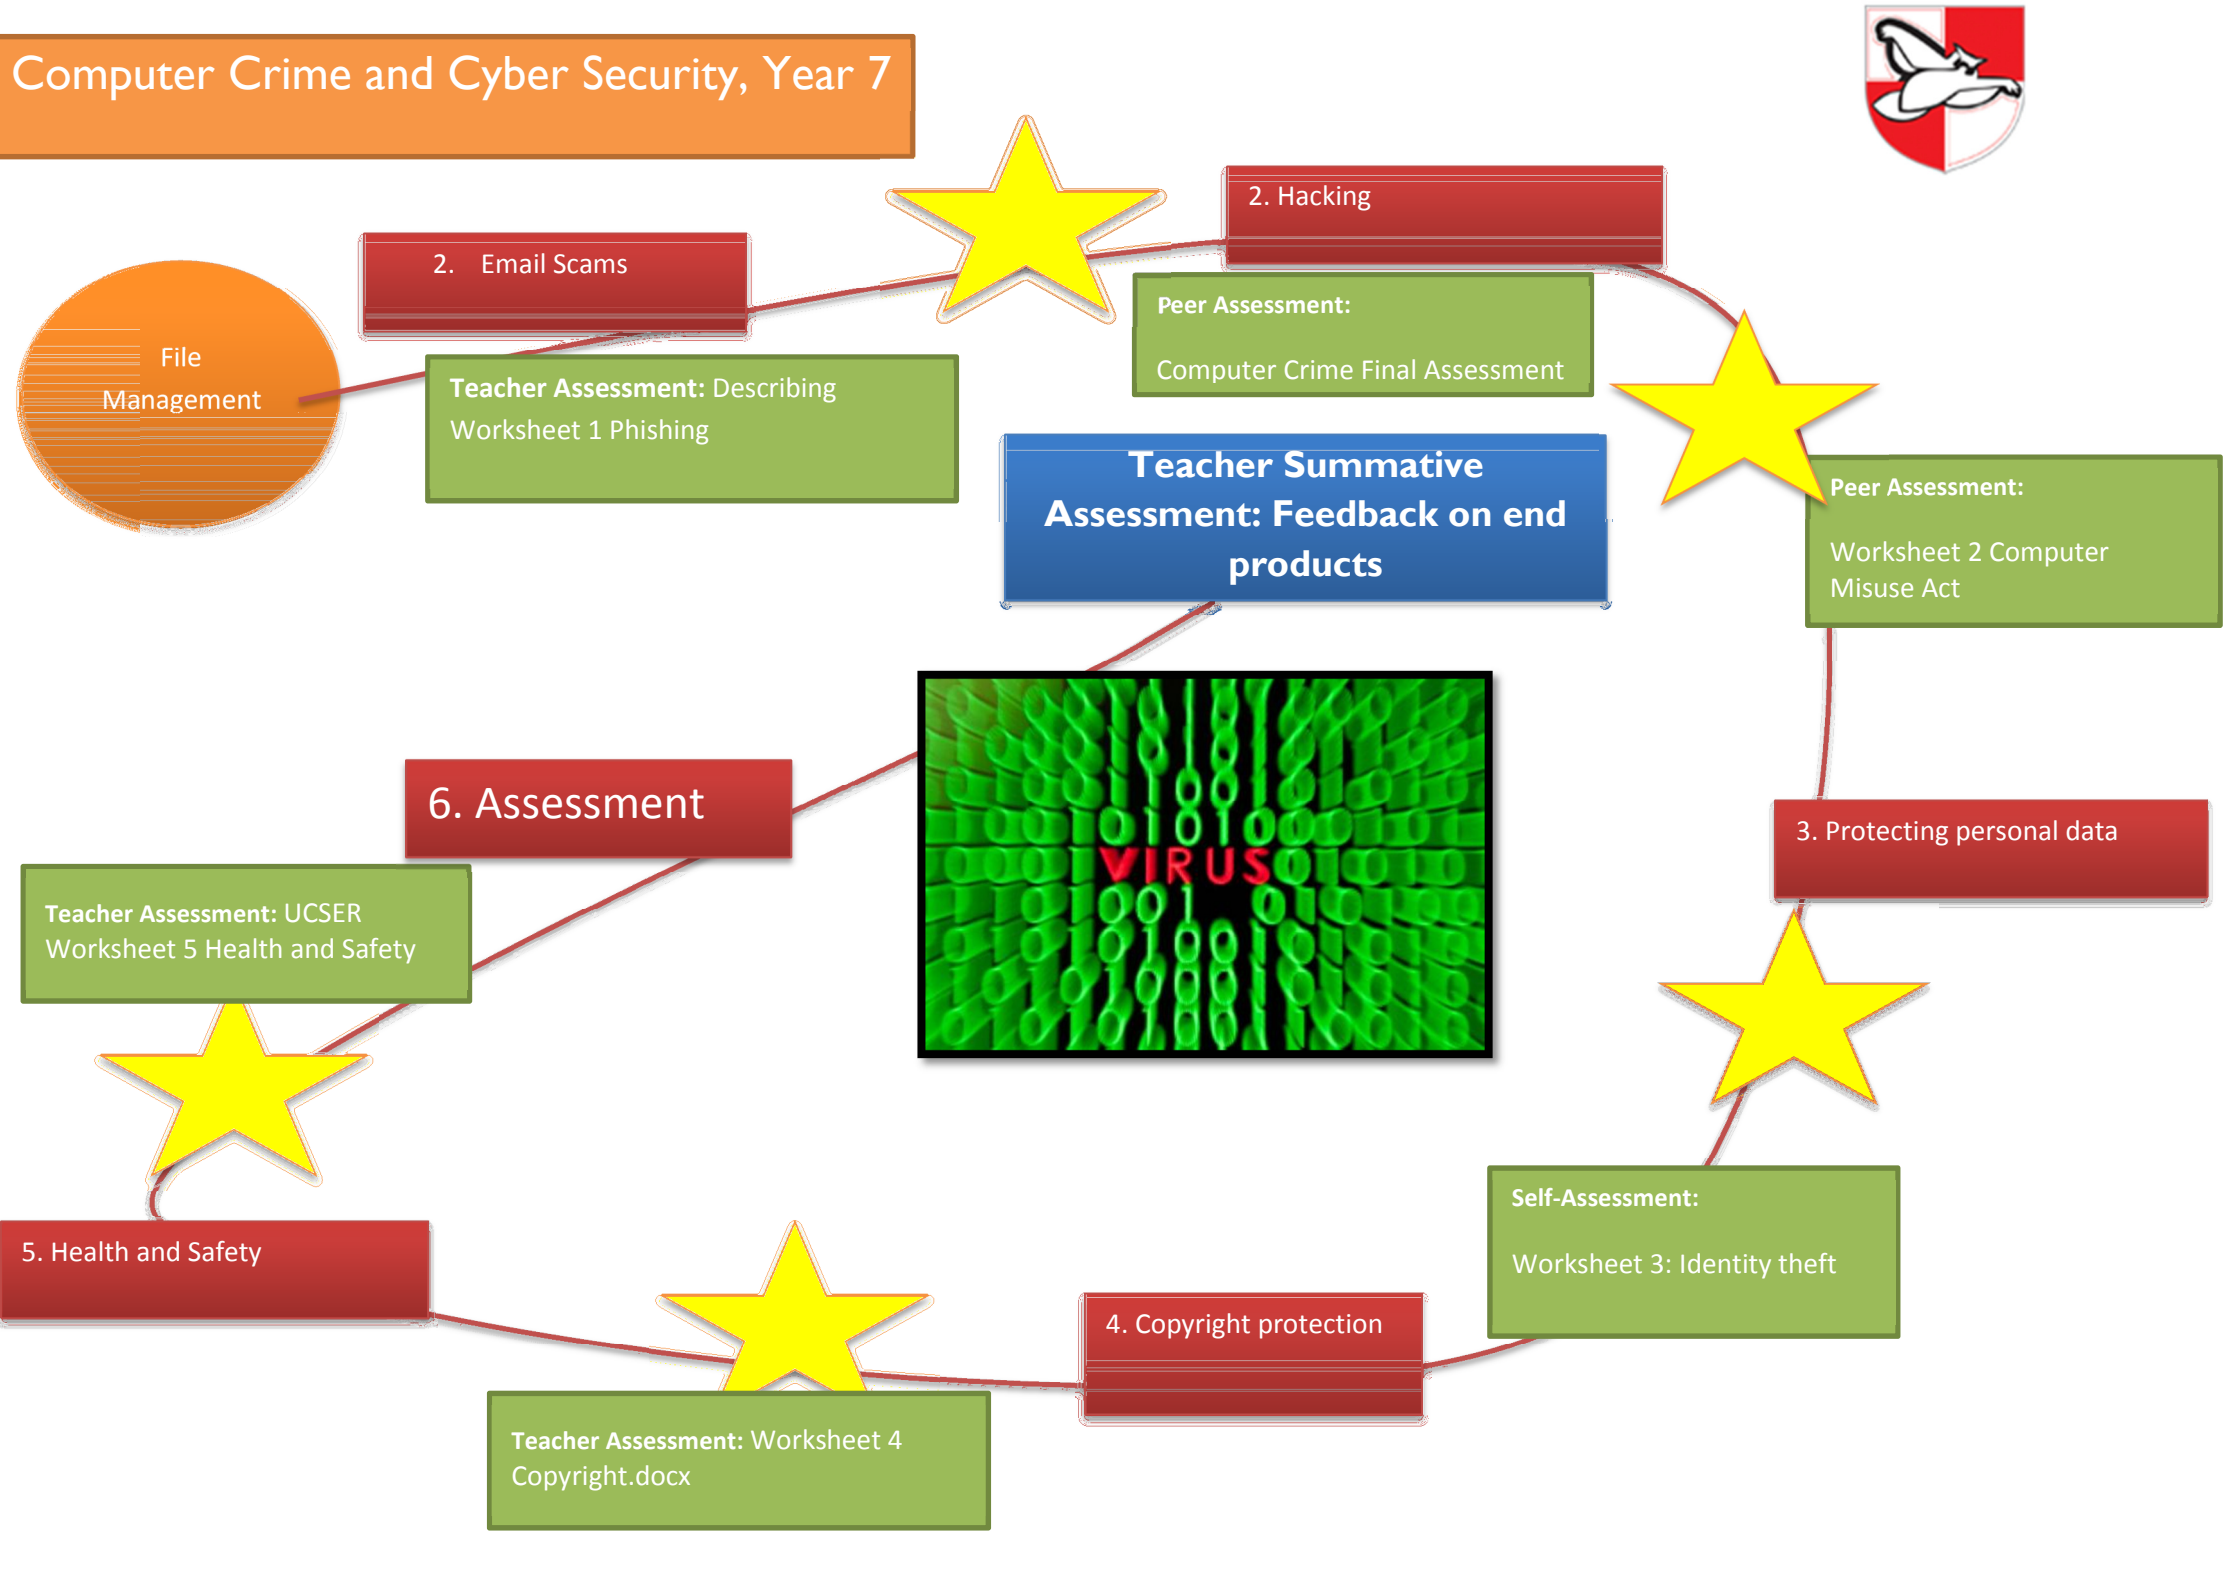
Computer Crime and Cyber Security, Year 7

File Management

2. Email Scams

Teacher Assessment: Describing Worksheet 1 Phishing

2. Hacking

Peer Assessment:

Computer Crime Final Assessment

Teacher Summative Assessment: Feedback on end products

Peer Assessment:

Worksheet 2 Computer Misuse Act

3. Protecting personal data

Self-Assessment:

Worksheet 3: Identity theft

4. Copyright protection

Teacher Assessment: Worksheet 4 Copyright.docx

5. Health and Safety

Teacher Assessment: UCSER Worksheet 5 Health and Safety

6. Assessment

VIRUS